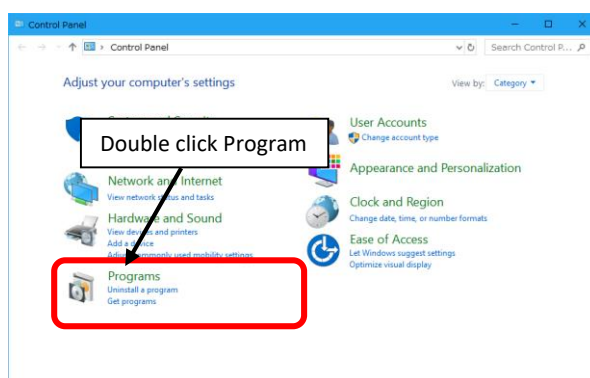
Control Panel

Control Panel

Search Control P...

Adjust your computer's settings

View by: Category ▾

Double click Program

Network and Internet
View network status and tasks

Hardware and Sound
View devices and printers
Add a device
Adjust commonly used mobility settings

Programs
Uninstall a program
Get programs

User Accounts
Change account type

Appearance and Personalization

Clock and Region
Change date, time, or number formats

Ease of Access
Let Windows suggest settings
Optimize visual display